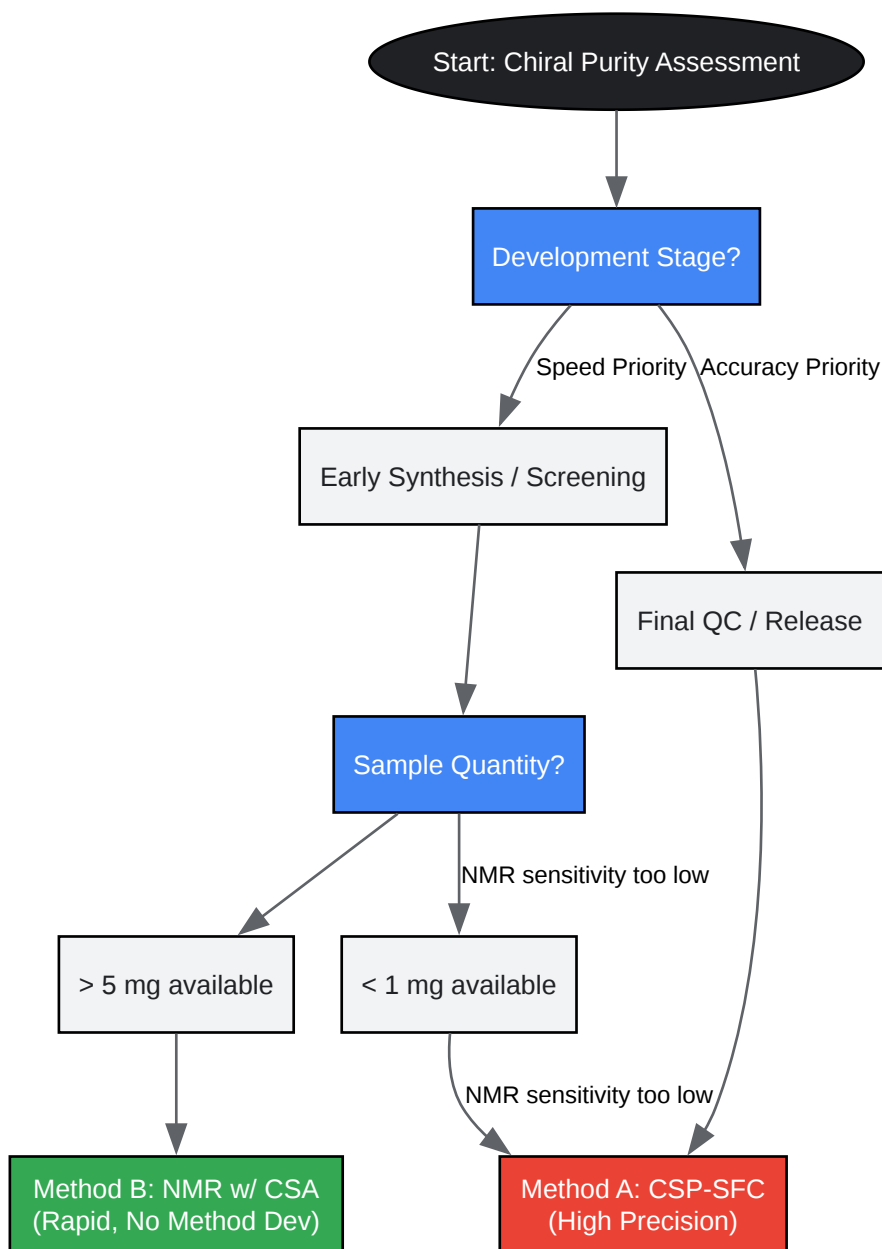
Start: Chiral Purity Assessment

Development Stage?

Speed Priority

Accuracy Priority

Early Synthesis / Screening

Final QC / Release

Sample Quantity?

NMR sensitivity too low

> 5 mg available

< 1 mg available

NMR sensitivity too low

Method B: NMR w/ CSA (Rapid, No Method Dev)

Method A: CSP-SFC (High Precision)